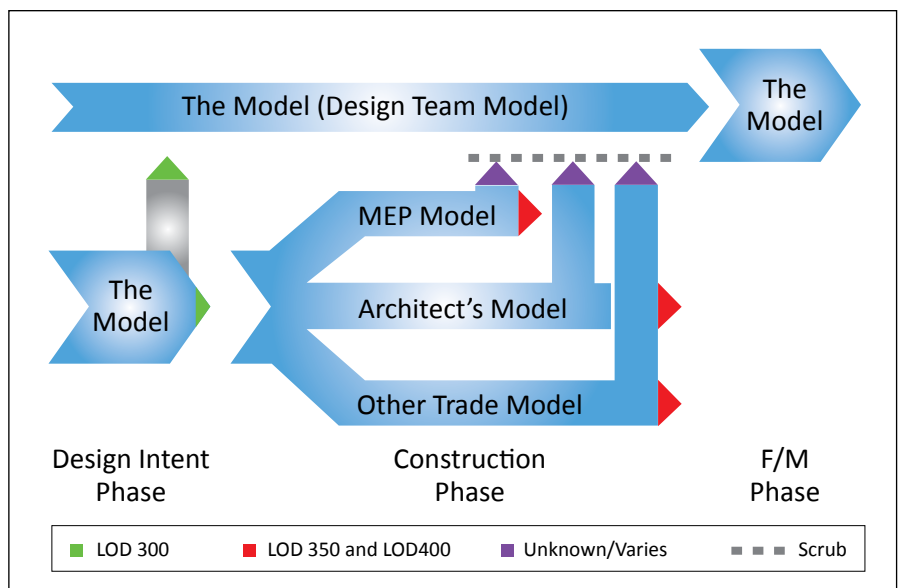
The Model (Design Team Model)

The Model

The Model

MEP Model

Architect's Model

Other Trade Model

Design Intent Phase

Construction Phase

F/M Phase

LOD 300

LOD 350 and LOD400

Unknown/Varies

Scrub